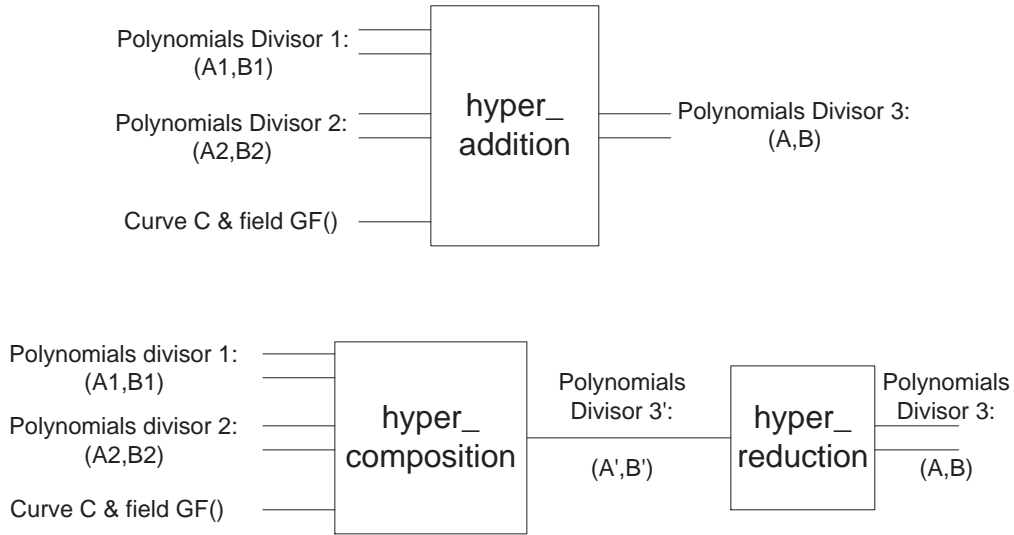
Polynomials Divisor 1:
(A1,B1)

Polynomials Divisor 2:
(A2,B2)

Curve C & field GF()

hyper_
addition

Polynomials Divisor 3:
(A,B)

Polynomials divisor 1:
(A1,B1)

Polynomials divisor 2:
(A2,B2)

Curve C & field GF()

hyper_
composition

Polynomials
Divisor 3':
(A',B')

hyper_
reduction

Polynomials
Divisor 3:
(A,B)